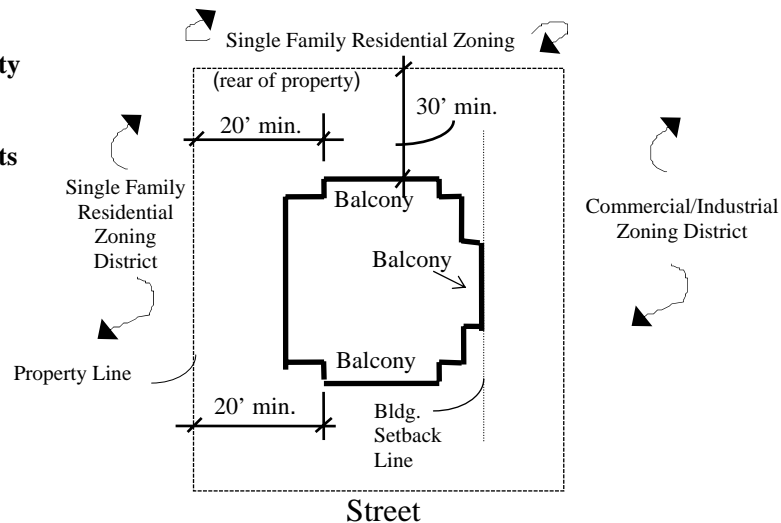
ty

ts

Single Family Residential Zoning

(rear of property)

30’ min.

20’ min.

Single Family Residential Zoning District

Balcony

Balcony

Balcony

Commercial/Industrial Zoning District

Property Line

20’ min.

Bldg. Setback Line

Street